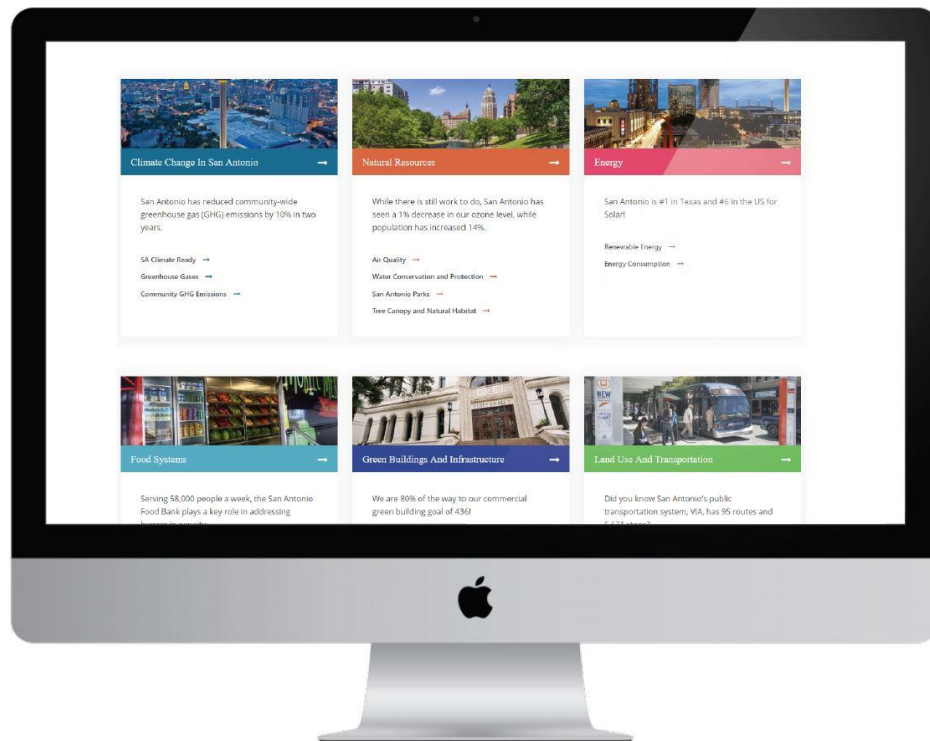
Climate Change In San Antonio →

San Antonio has reduced community-wide greenhouse gas (GHG) emissions by 10% in two years.

SA Climate Ready →

Greenhouse Gases →

Community GHG Emissions →

Natural Resources →

While there is still work to do, San Antonio has seen a 1% decrease in our ozone level, while population has increased 14%.

Air Quality →

Water Conservation and Protection →

San Antonio Parks →

Tree Canopy and Natural Habitat →

Energy →

San Antonio is #1 in Texas and #6 in the US for Solar!

Renewable Energy →

Energy Consumption →

Food Systems →

Serving 58,000 people a week, the San Antonio Food Bank plays a key role in addressing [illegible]

Green Buildings And Infrastructure →

We are 80% of the way to our commercial green building goal of 436!

Land Use And Transportation →

Did you know San Antonio's public transportation system, VIA, has 95 routes and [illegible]